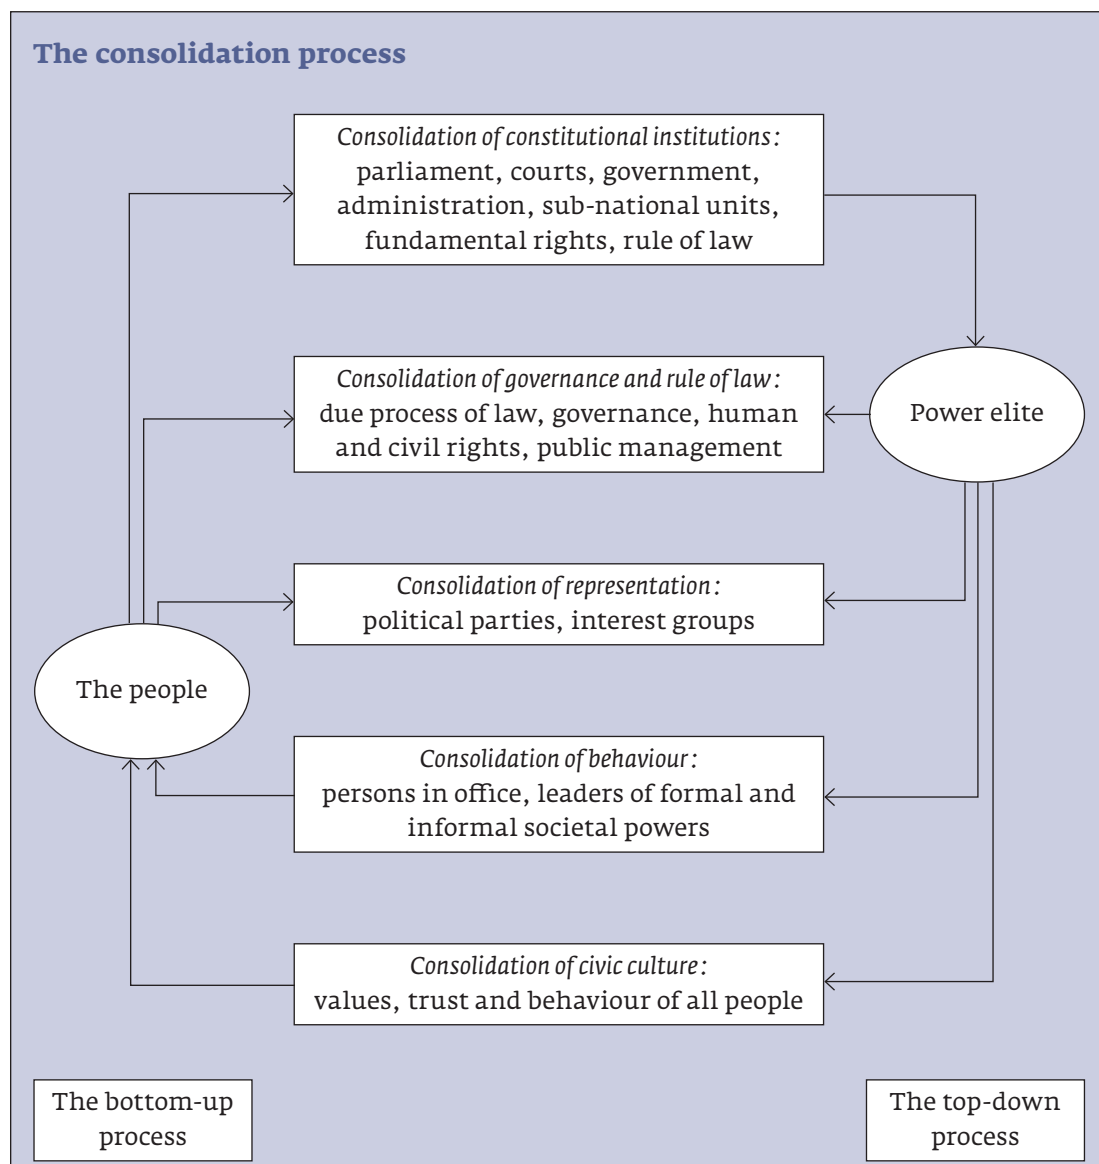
The consolidation process

*Consolidation of constitutional institutions:* parliament, courts, government, administration, sub-national units, fundamental rights, rule of law

*Consolidation of governance and rule of law:* due process of law, governance, human and civil rights, public management

Power elite

*Consolidation of representation:* political parties, interest groups

The people

*Consolidation of behaviour:* persons in office, leaders of formal and informal societal powers

*Consolidation of civic culture:* values, trust and behaviour of all people

The bottom-up process

The top-down process